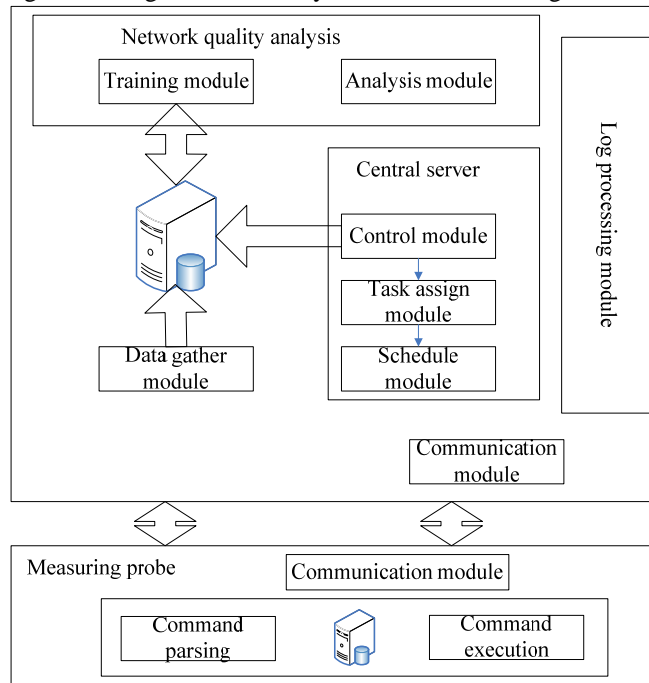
Network quality analysis

Training module

Analysis module

Log processing module

Central server

Control module

Task assign module

Schedule module

Data gather module

Communication module

Measuring probe

Communication module

Command parsing

Command execution